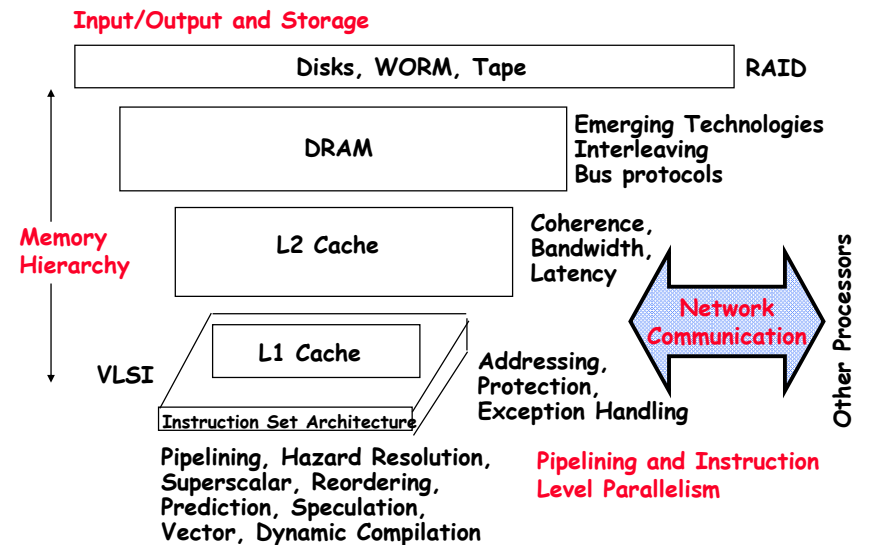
Input/Output and Storage

Disks, WORM, Tape

RAID

DRAM

Emerging Technologies
Interleaving
Bus protocols

Memory Hierarchy

L2 Cache

Coherence,
Bandwidth,
Latency

Network Communication

Other Processors

L1 Cache

VLSI

Instruction Set Architecture

Addressing,
Protection,
Exception Handling

Pipelining, Hazard Resolution,
Superscalar, Reordering,
Prediction, Speculation,
Vector, Dynamic Compilation

Pipelining and Instruction Level Parallelism